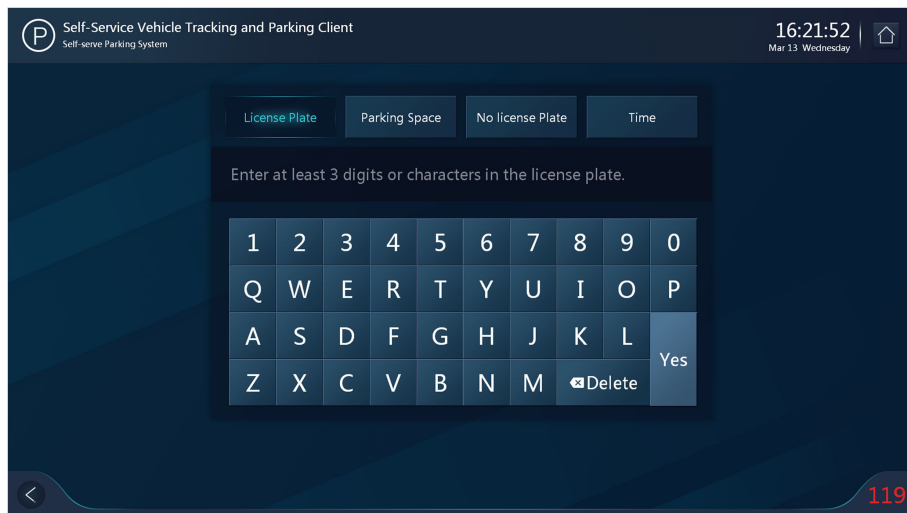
P Self-Service Vehicle Tracking and Parking Client
Self-serve Parking System

16:21:52
Mar 13 Wednesday

License Plate | Parking Space | No license Plate | Time

Enter at least 3 digits or characters in the license plate.

| 1 | 2 | 3 | 4 | 5 | 6 | 7 | 8 | 9 | 0 |
|---|---|---|---|---|---|---|---|---|---|
| Q | W | E | R | T | Y | U | I | O | P |
| A | S | D | F | G | H | J | K | L | Yes |
| Z | X | C | V | B | N | M | Delete | | |

119